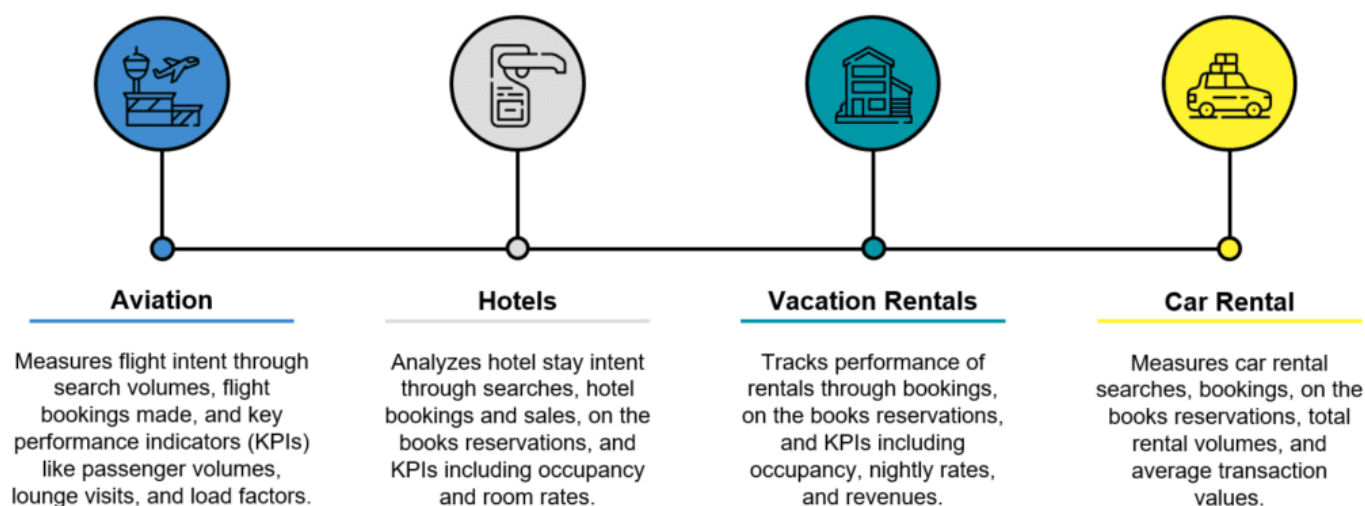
Aviation

Measures flight intent through search volumes, flight bookings made, and key performance indicators (KPIs) like passenger volumes, lounge visits, and load factors.

Hotels

Analyzes hotel stay intent through searches, hotel bookings and sales, on the books reservations, and KPIs including occupancy and room rates.

Vacation Rentals

Tracks performance of rentals through bookings, on the books reservations, and KPIs including occupancy, nightly rates, and revenues.

Car Rental

Measures car rental searches, bookings, on the books reservations, total rental volumes, and average transaction values.